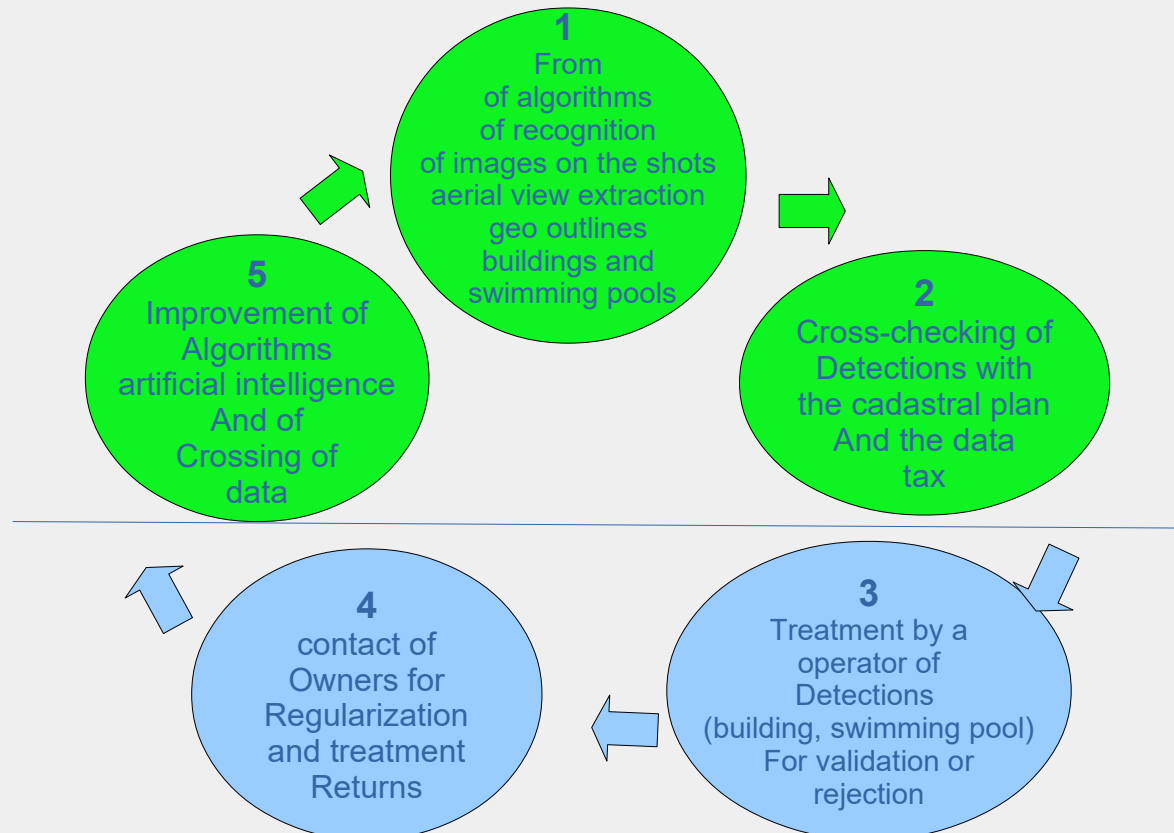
1
From
of algorithms
of recognition
of images on the shots
aerial view extraction
geo outlines
buildings and
swimming pools

2
Cross-checking of
Detections with
the cadastral plan
And the data
tax

3
Treatment by a
operator of
Detections
(building, swimming pool)
For validation or
rejection

4
contact of
Owners for
Regularization
and treatment
Returns

5
Improvement of
Algorithms
artificial intelligence
And of
Crossing of
data